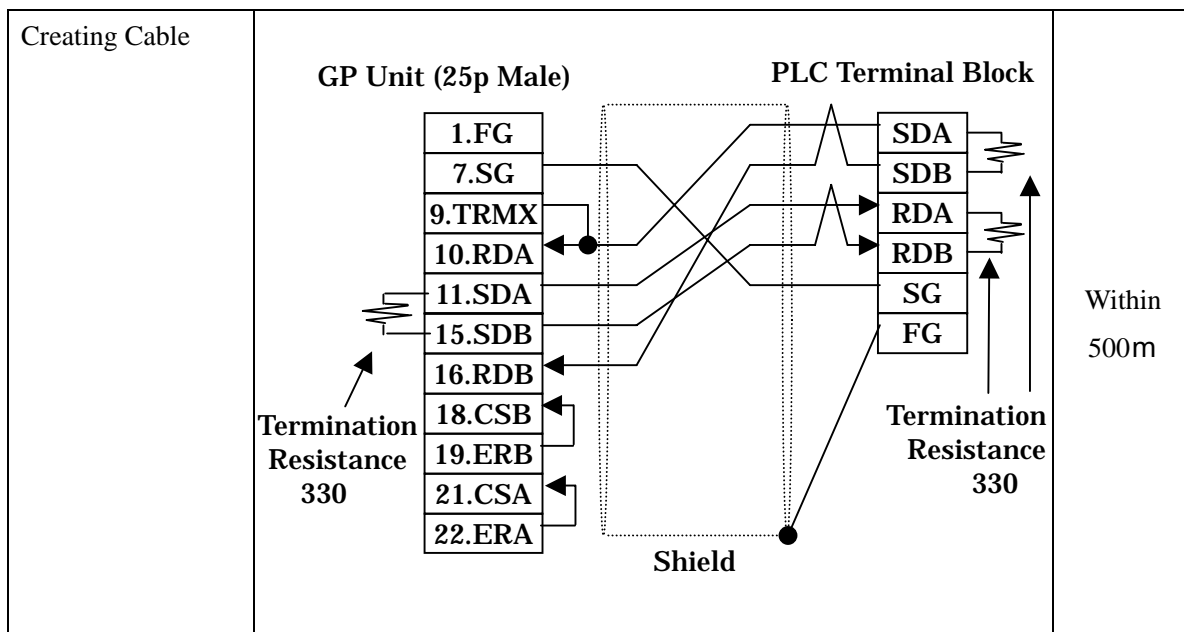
| Creating Cable | GP Unit (25p Male)<br>1.FG<br>7.SG<br>9.TRMX<br>10.RDA<br>11.SDA<br>15.SDB<br>16.RDB<br>18.CSB<br>19.ERB<br>21.CSA<br>22.ERA<br>Termination Resistance 330<br>Shield<br>PLC Terminal Block<br>SDA<br>SDB<br>RDA<br>RDB<br>SG<br>FG<br>Termination Resistance 330 | Within 500m |
|---|---|---|